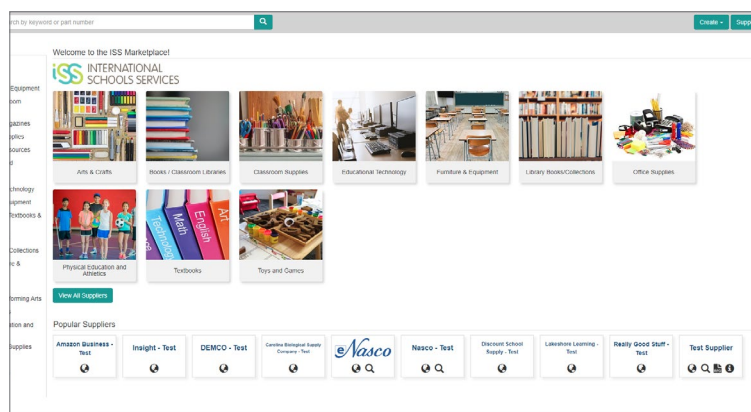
rch by keyword or part number

Create ▾

Supp

Welcome to the ISS Marketplace!

Equipment
oom

gazines
pplics
sources
d

chnology
uipment
Textbooks &

Collections
ic &

forming Arts

ition and

Supplies

iSS INTERNATIONAL SCHOOLS SERVICES

Arts & Crafts

Books / Classroom Libraries

Classroom Supplies

Educational Technology

Furniture & Equipment

Library Books/Collections

Office Supplies

Physical Education and Athletics

Textbooks

Toys and Games

View All Suppliers

Popular Suppliers

Amazon Business - Test

Insight - Test

DEMCO - Test

Carolina Biological Supply Company - Test

eNasco

Nasco - Test

Discount School Supply - Test

Lakeshore Learning - Test

Really Good Stuff - Test

Test Supplier